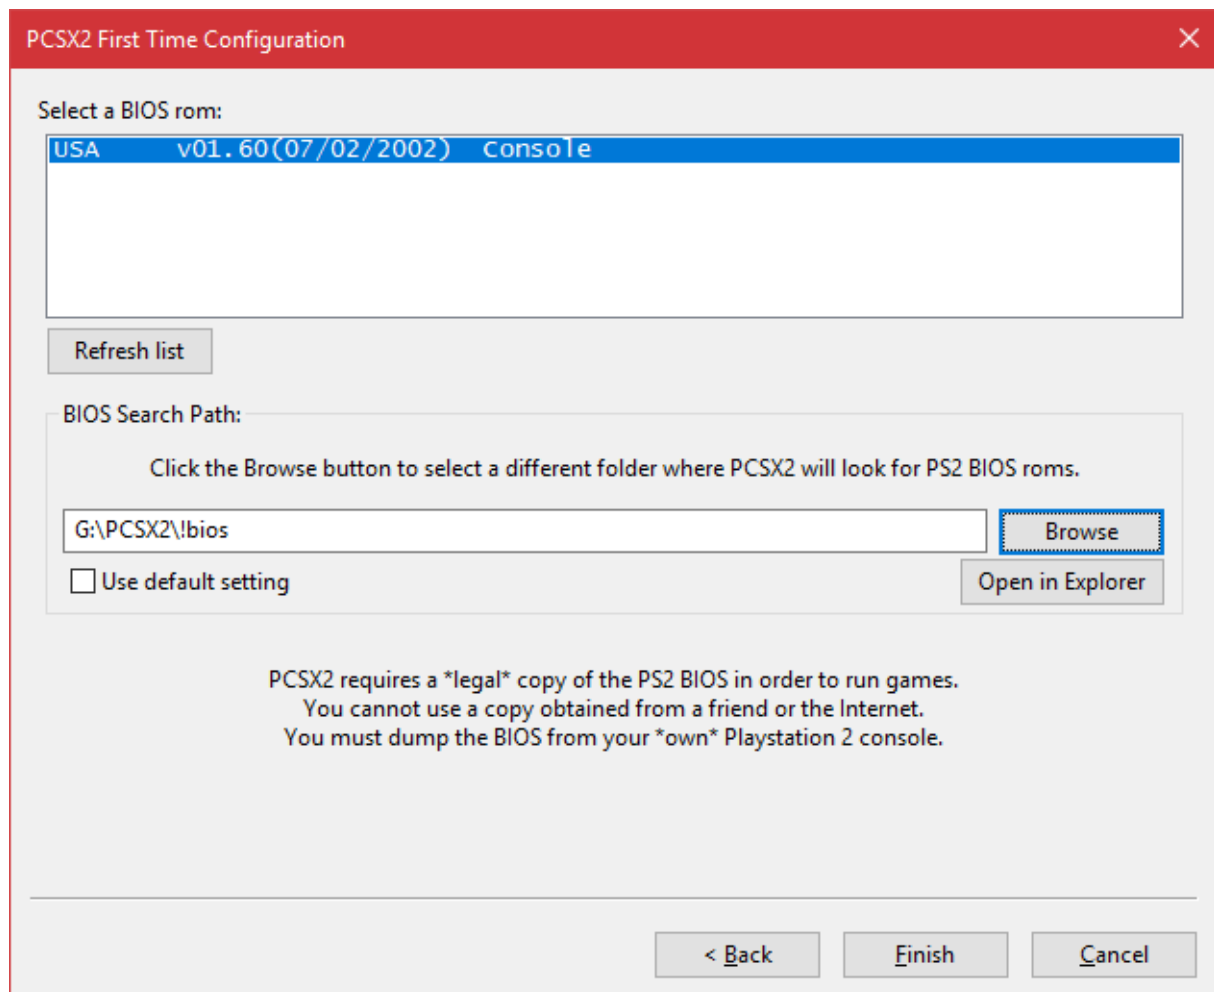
PCSX2 First Time Configuration

Select a BIOS rom:

USA v01.60(07/02/2002) Console

Refresh list

BIOS Search Path:

Click the Browse button to select a different folder where PCSX2 will look for PS2 BIOS roms.

G:\PCSX2\!bios

Browse

Use default setting

Open in Explorer

PCSX2 requires a *legal* copy of the PS2 BIOS in order to run games.
You cannot use a copy obtained from a friend or the Internet.
You must dump the BIOS from your *own* Playstation 2 console.

< Back

Finish

Cancel